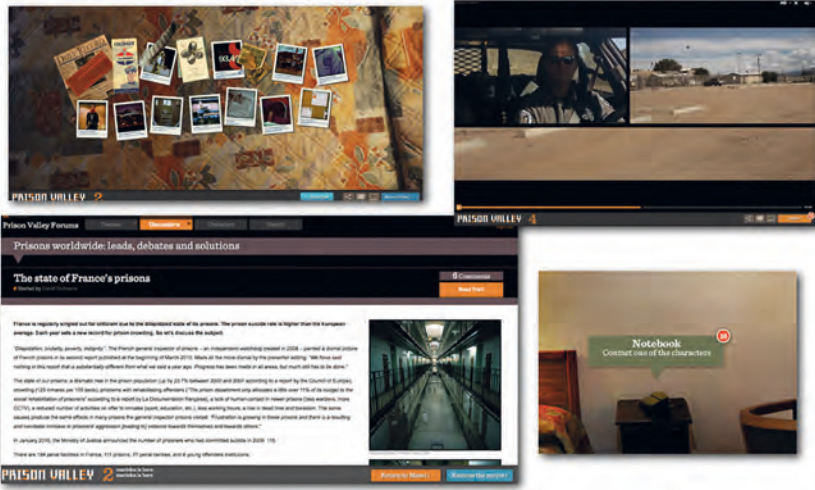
PRISON VALLEY 2

PRISON VALLEY 4

Prison Valley Forums

Discussions

Prisons worldwide: leads, debates and solutions

The state of France's prisons

Started by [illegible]

6 Comments

Read first

France is regularly singled out for criticism due to the dilapidated state of its prisons. The prison suicide rate is higher than the European average. Each year sets a new record for prison crowding. So let's discuss the subject.

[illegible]

In January 2010, the Ministry of Justice announced the number of prisoners who had committed suicide in 2009: 115.

There are 194 penal facilities in France, 111 prisons, 37 penal centres, and 6 young offenders institutions.

PRISON VALLEY 2

Notebook

Contact one of the characters

30